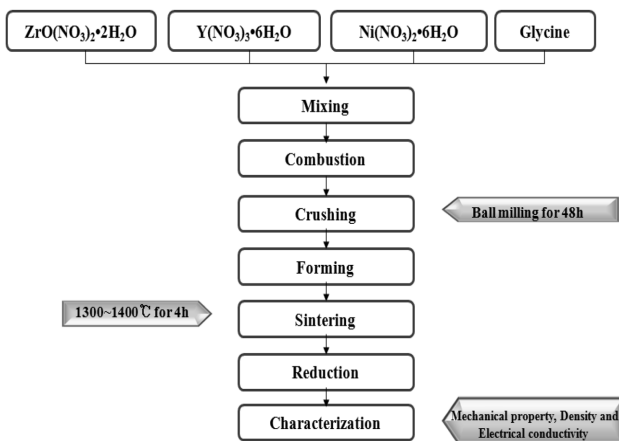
$ZrO(NO_3)_2•2H_2O$

$Y(NO_3)_3•6H_2O$

$Ni(NO_3)_2•6H_2O$

Glycine

Mixing

Combustion

Crushing

Ball milling for 48h

Forming

1300~1400℃ for 4h

Sintering

Reduction

Characterization

Mechanical property, Density and Electrical conductivity